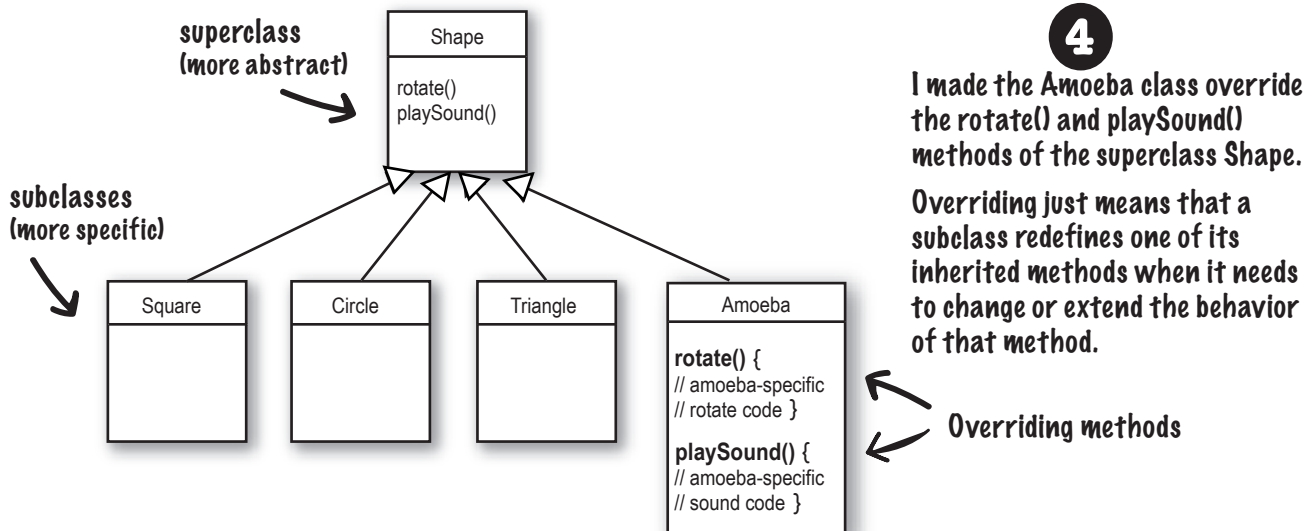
superclass
(more abstract)

Shape

rotate()
playSound()

subclasses
(more specific)

Square

Circle

Triangle

Amoeba

rotate() {
// amoeba-specific
// rotate code }

playSound() {
// amoeba-specific
// sound code }

4

I made the Amoeba class override the rotate() and playSound() methods of the superclass Shape.

Overriding just means that a subclass redefines one of its inherited methods when it needs to change or extend the behavior of that method.

Overriding methods